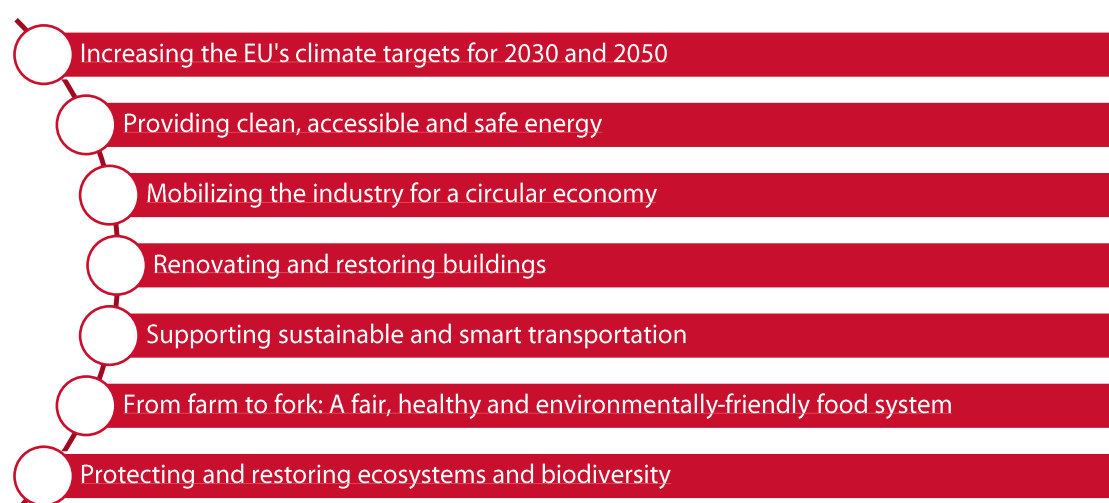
Increasing the EU's climate targets for 2030 and 2050

Providing clean, accessible and safe energy

Mobilizing the industry for a circular economy

Renovating and restoring buildings

Supporting sustainable and smart transportation

From farm to fork: A fair, healthy and environmentally-friendly food system

Protecting and restoring ecosystems and biodiversity